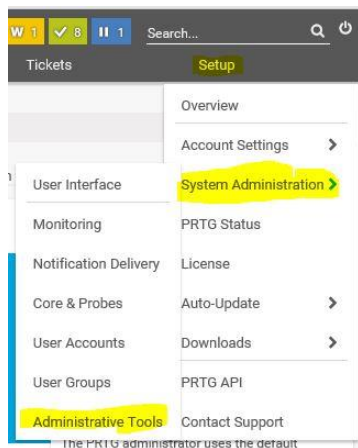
W 1 ✓ 8 II 1 Search...

Tickets Setup

Overview

Account Settings >

User Interface

System Administration >

Monitoring

PRTG Status

Notification Delivery

License

Core & Probes

Auto-Update >

User Accounts

Downloads >

User Groups

PRTG API

Administrative Tools

Contact Support

The PRTG administrator uses the default